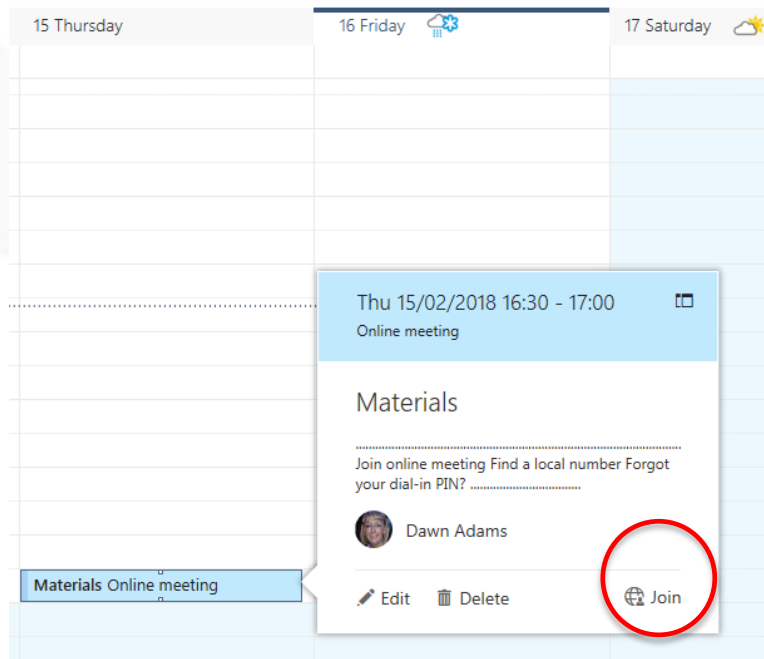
15 Thursday

16 Friday

17 Saturday

Thu 15/02/2018 16:30 - 17:00

Online meeting

Materials

..........................................................................................

Join online meeting Find a local number Forgot your dial-in PIN? ..............................

Dawn Adams

Materials Online meeting

Edit

Delete

Join